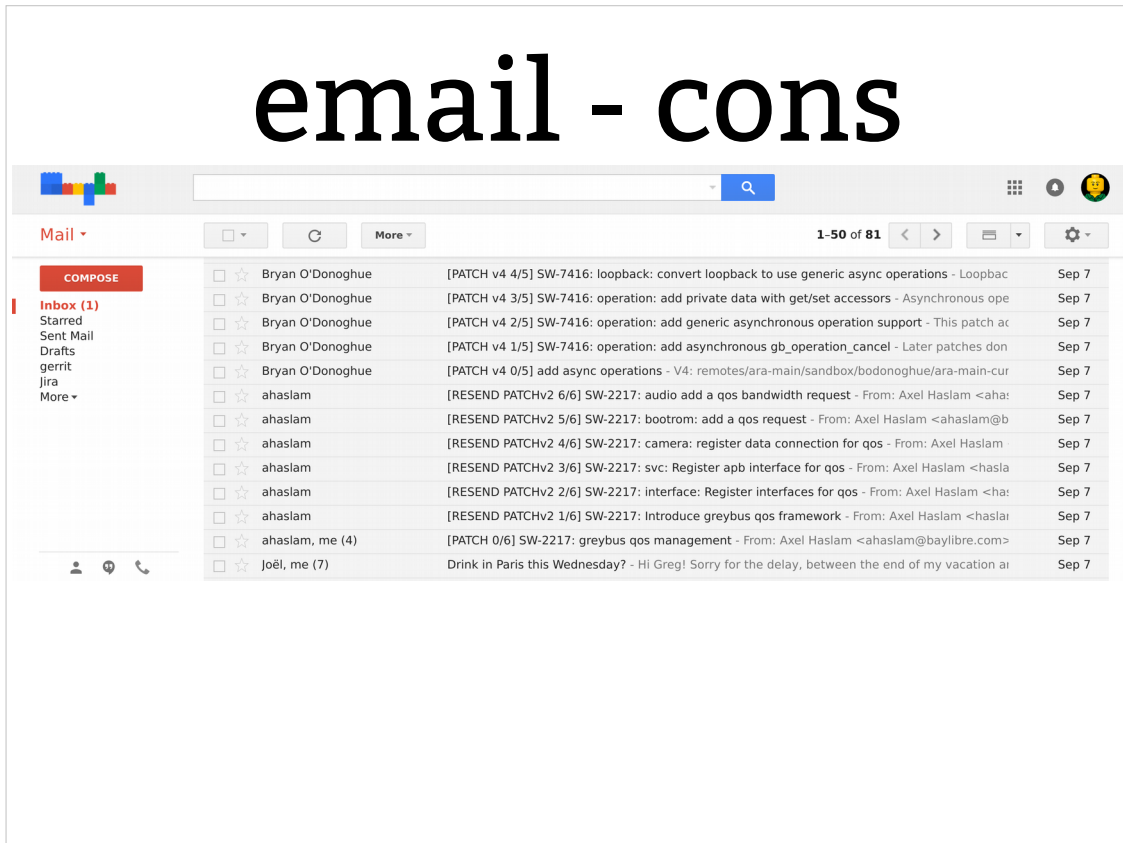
email - cons

Mail

More

1–50 of 81

COMPOSE

Inbox (1)
Starred
Sent Mail
Drafts
gerrit
Jira
More

| | | |
|---|---|---|
| Bryan O'Donoghue | [PATCH v4 4/5] SW-7416: loopback: convert loopback to use generic async operations - Loopbac | Sep 7 |
| Bryan O'Donoghue | [PATCH v4 3/5] SW-7416: operation: add private data with get/set accessors - Asynchronous ope | Sep 7 |
| Bryan O'Donoghue | [PATCH v4 2/5] SW-7416: operation: add generic asynchronous operation support - This patch ac | Sep 7 |
| Bryan O'Donoghue | [PATCH v4 1/5] SW-7416: operation: add asynchronous gb_operation_cancel - Later patches don | Sep 7 |
| Bryan O'Donoghue | [PATCH v4 0/5] add async operations - V4: remotes/ara-main/sandbox/bodonoghue/ara-main-cur | Sep 7 |
| ahaslam | [RESEND PATCHv2 6/6] SW-2217: audio add a qos bandwidth request - From: Axel Haslam <aha: | Sep 7 |
| ahaslam | [RESEND PATCHv2 5/6] SW-2217: bootrom: add a qos request - From: Axel Haslam <ahaslam@b | Sep 7 |
| ahaslam | [RESEND PATCHv2 4/6] SW-2217: camera: register data connection for qos - From: Axel Haslam | Sep 7 |
| ahaslam | [RESEND PATCHv2 3/6] SW-2217: svc: Register apb interface for qos - From: Axel Haslam <hasla | Sep 7 |
| ahaslam | [RESEND PATCHv2 2/6] SW-2217: interface: Register interfaces for qos - From: Axel Haslam <ha: | Sep 7 |
| ahaslam | [RESEND PATCHv2 1/6] SW-2217: Introduce greybus qos framework - From: Axel Haslam <haslar | Sep 7 |
| ahaslam, me (4) | [PATCH 0/6] SW-2217: greybus qos management - From: Axel Haslam <ahaslam@baylibre.com> | Sep 7 |
| Joël, me (7) | Drink in Paris this Wednesday? - Hi Greg! Sorry for the delay, between the end of my vacation ar | Sep 7 |